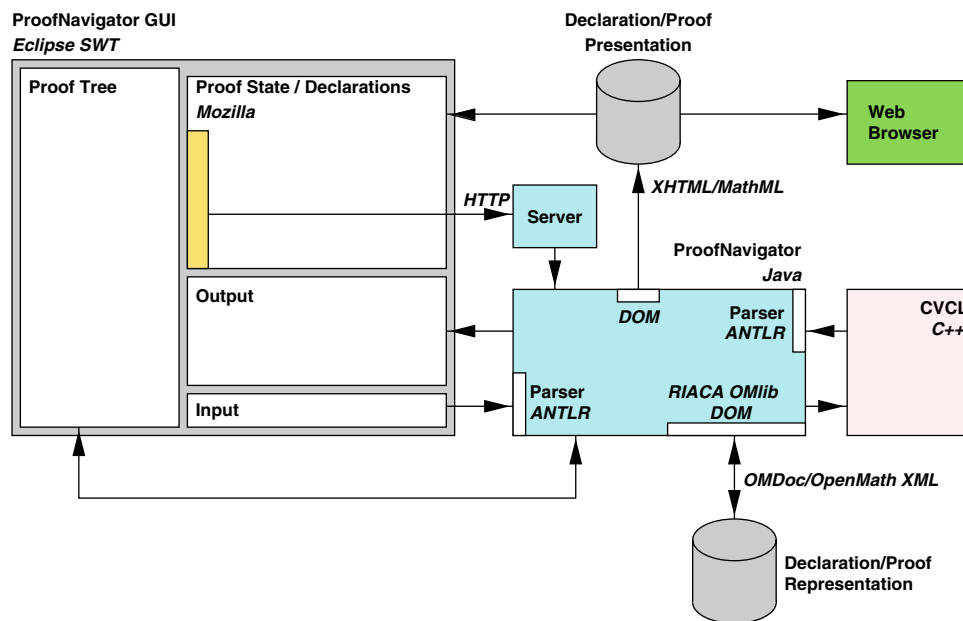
ProofNavigator GUI
Eclipse SWT

Declaration/Proof
Presentation

Proof Tree

Proof State / Declarations
Mozilla

Web
Browser

XHTML/MathML

HTTP

Server

ProofNavigator
Java

DOM

Parser
ANTLR

CVCL
C++

Output

Parser
ANTLR

RIACA OMlib
DOM

Input

OMDoc/OpenMath XML

Declaration/Proof
Representation